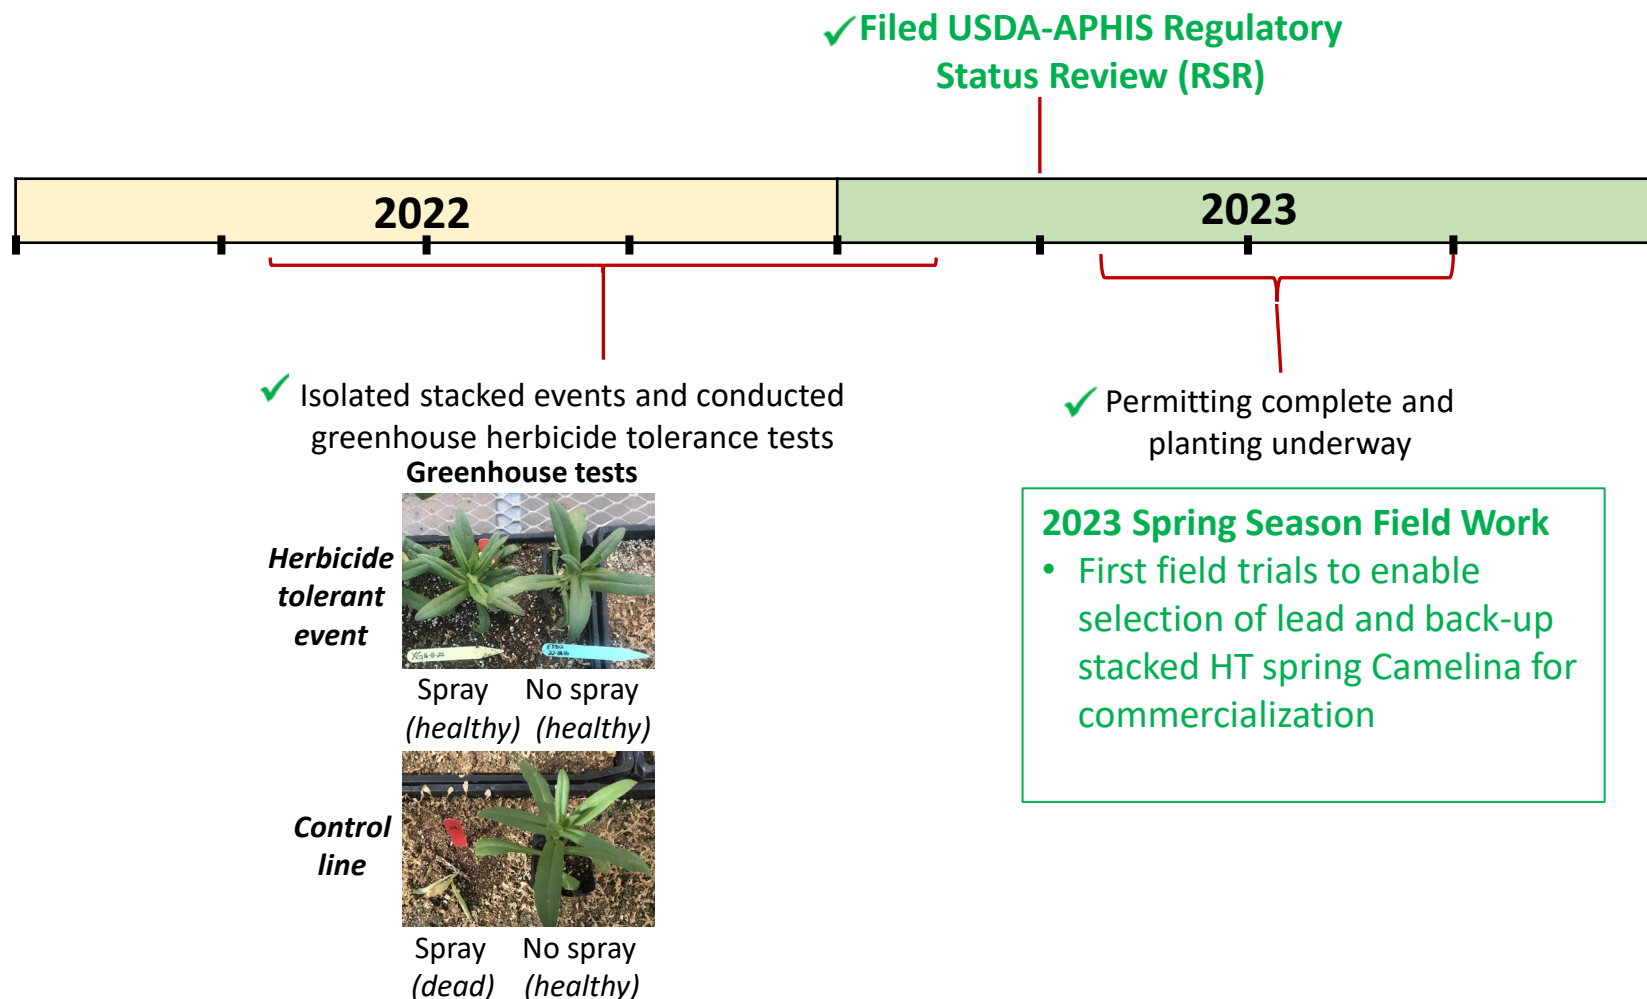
✓Filed USDA-APHIS Regulatory Status Review (RSR)

2022

2023

✓ Isolated stacked events and conducted greenhouse herbicide tolerance tests

Greenhouse tests

Herbicide tolerant event

Spray (healthy)

No spray (healthy)

Control line

Spray (dead)

No spray (healthy)

✓ Permitting complete and planting underway

2023 Spring Season Field Work
• First field trials to enable selection of lead and back-up stacked HT spring Camelina for commercialization